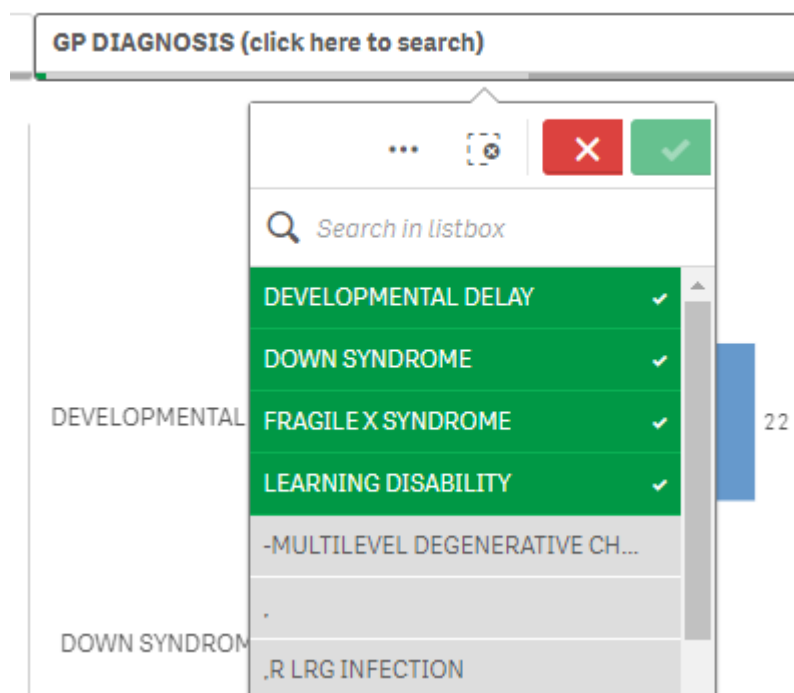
GP DIAGNOSIS (click here to search)

...

Search in listbox

DEVELOPMENTAL DELAY

DOWN SYNDROME

FRAGILE X SYNDROME

LEARNING DISABILITY

-MULTILEVEL DEGENERATIVE CH...

.

,R LRG INFECTION

DEVELOPMENTAL

22

DOWN SYNDROM